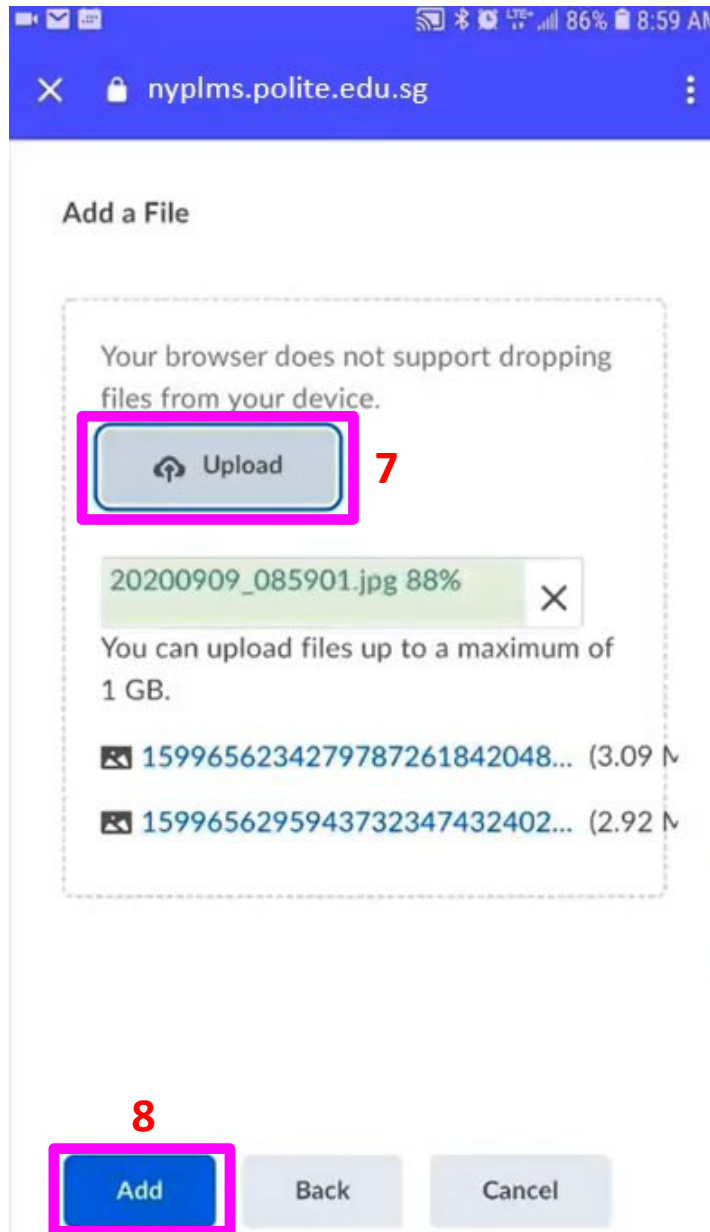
86% 8:59 AM

nyplms.polite.edu.sg

Add a File

Your browser does not support dropping files from your device.

Upload

7

20200909_085901.jpg 88%

You can upload files up to a maximum of 1 GB.

15996562342797872618420​48... (3.09 M

15996562959437323474324​02... (2.92 M

8

Add

Back

Cancel